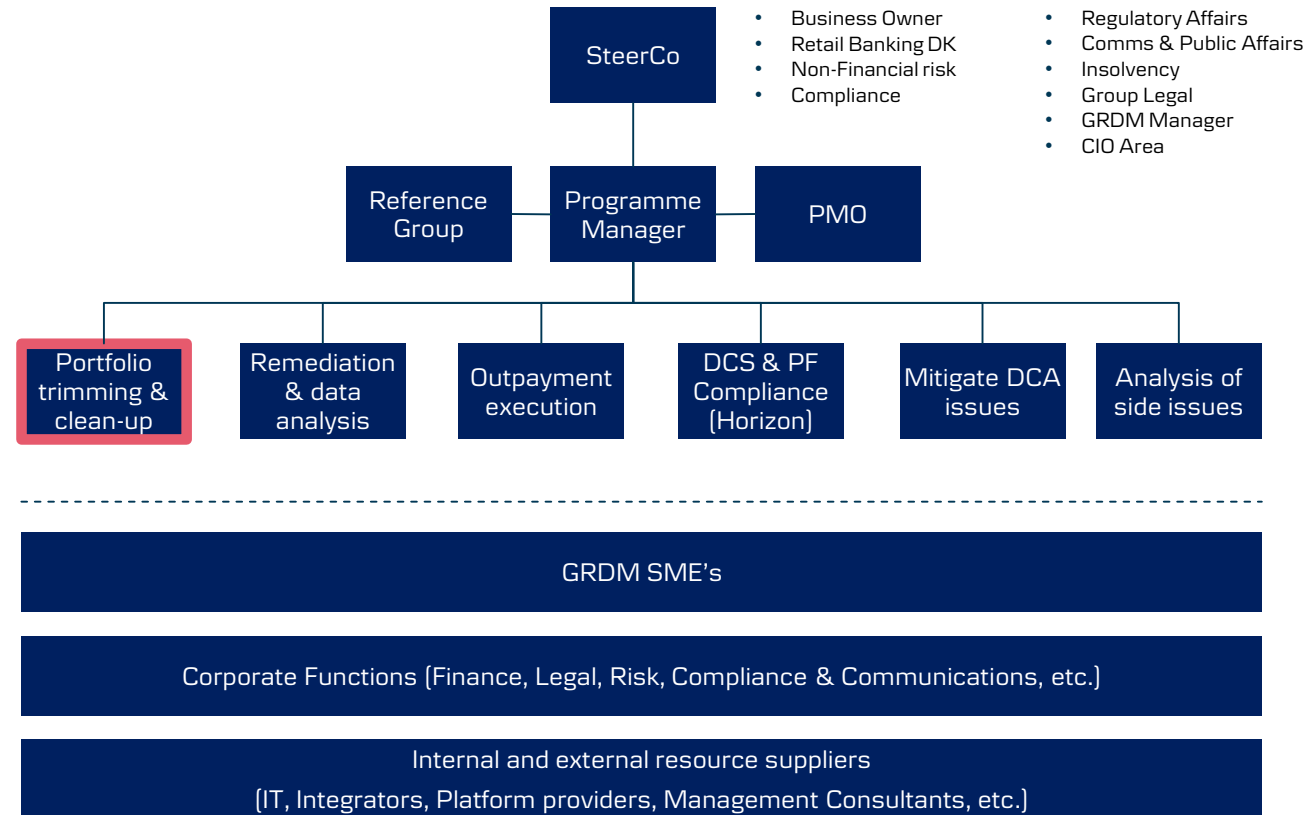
SteerCo

- Business Owner
- Retail Banking DK
- Non-Financial risk
- Compliance

- Regulatory Affairs
- Comms & Public Affairs
- Insolvency
- Group Legal
- GRDM Manager
- CIO Area

Reference Group

Programme Manager

PMO

Portfolio trimming & clean-up

Remediation & data analysis

Outpayment execution

DCS & PF Compliance (Horizon)

Mitigate DCA issues

Analysis of side issues

GRDM SME's

Corporate Functions (Finance, Legal, Risk, Compliance & Communications, etc.)

Internal and external resource suppliers
(IT, Integrators, Platform providers, Management Consultants, etc.)